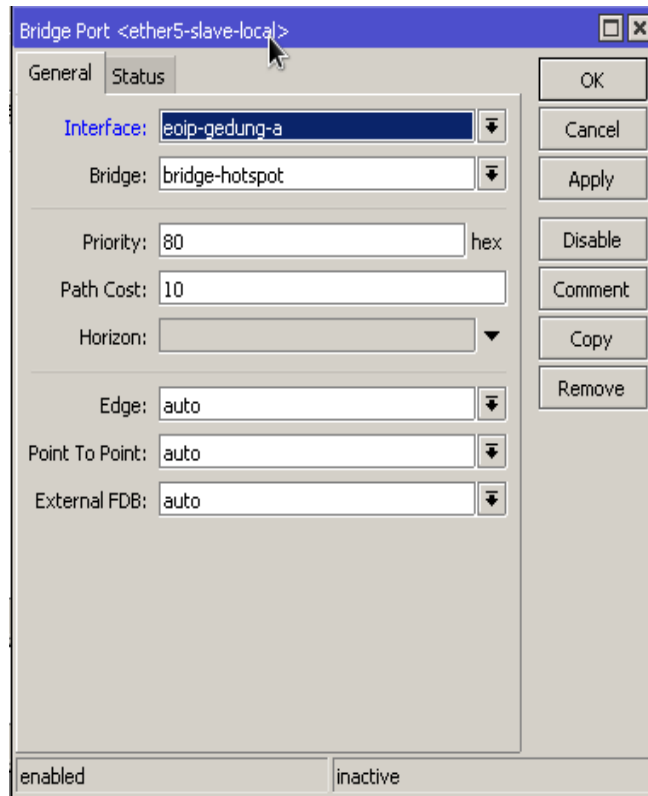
Bridge Port <ether5-slave-local>

General Status

Interface: eoip-gedung-a

Bridge: bridge-hotspot

Priority: 80 hex

Path Cost: 10

Horizon:

Edge: auto

Point To Point: auto

External FDB: auto

OK

Cancel

Apply

Disable

Comment

Copy

Remove

enabled

inactive